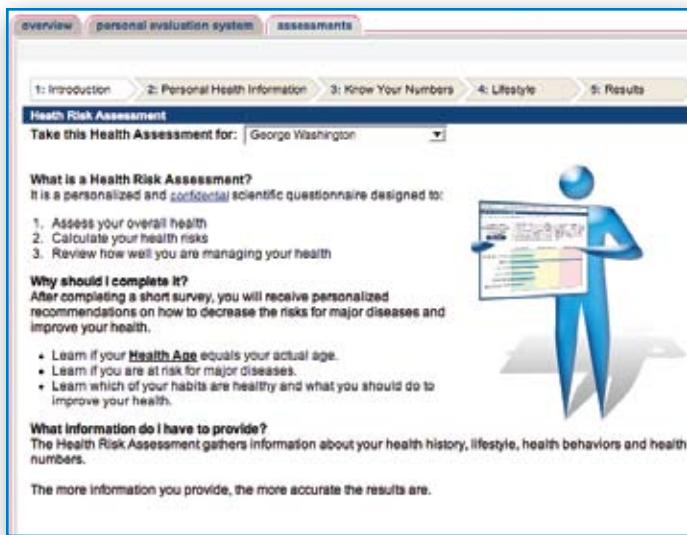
overview personal evaluation system assessments

1: Introduction 2: Personal Health Information 3: Know Your Numbers 4: Lifestyle 5: Results

Health Risk Assessment

Take this Health Assessment for: George Washington

What is a Health Risk Assessment?
It is a personalized and confidential scientific questionnaire designed to:

1. Assess your overall health
2. Calculate your health risks
3. Review how well you are managing your health

Why should I complete it?
After completing a short survey, you will receive personalized recommendations on how to decrease the risks for major diseases and improve your health.

- Learn if your Health Age equals your actual age.
- Learn if you are at risk for major diseases.
- Learn which of your habits are healthy and what you should do to improve your health.

What information do I have to provide?
The Health Risk Assessment gathers information about your health history, lifestyle, health behaviors and health numbers.

The more information you provide, the more accurate the results are.